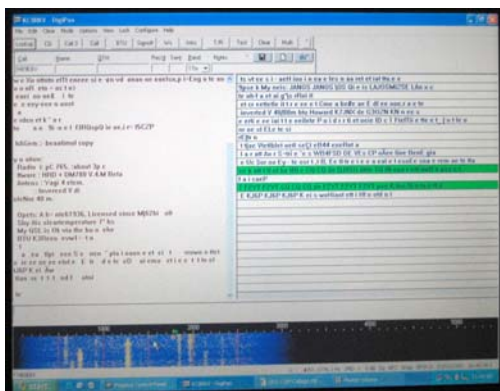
DigiPan

File Edit Clear Mode Options View Lock Configure Help

Call Name RST

Band Freq Time

MM: Broadband copy

Radio:
Power:
Antenna:

Opers:
QTH:

Op:

Inverted V 45000m My Howard K7JWX de G3OZM KN

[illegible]